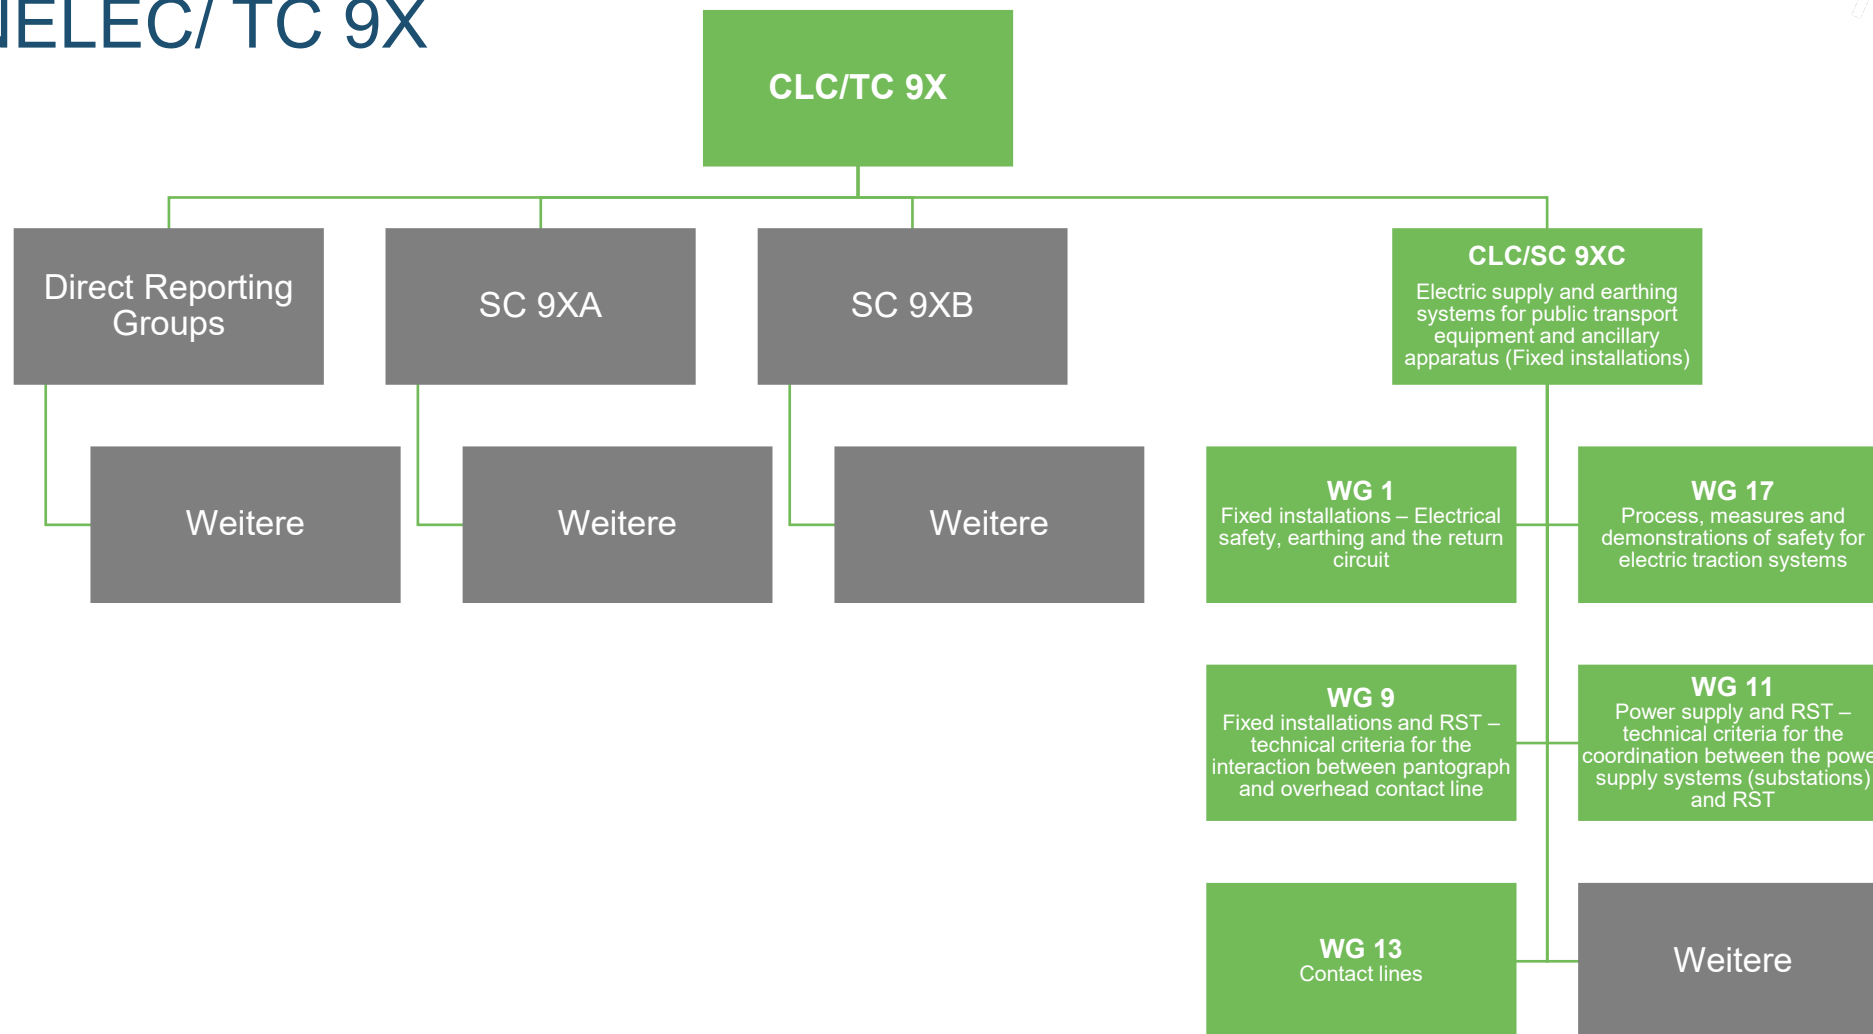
IELEC/ TC 9X

CLC/TC 9X

Direct Reporting Groups

SC 9XA

SC 9XB

CLC/SC 9XC
Electric supply and earthing systems for public transport equipment and ancillary apparatus (Fixed installations)

Weitere

Weitere

Weitere

WG 1
Fixed installations – Electrical safety, earthing and the return circuit

WG 17
Process, measures and demonstrations of safety for electric traction systems

WG 9
Fixed installations and RST – technical criteria for the interaction between pantograph and overhead contact line

WG 11
Power supply and RST – technical criteria for the coordination between the powe supply systems (substations) and RST

WG 13
Contact lines

Weitere